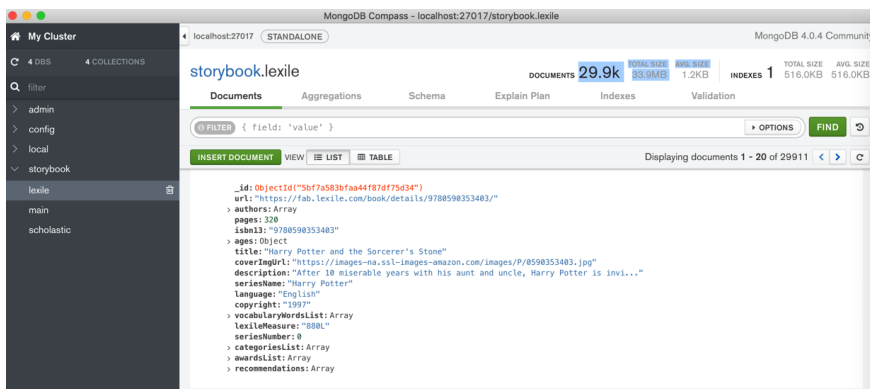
MongoDB Compass - localhost:27017/storybook.lexile

My Cluster
4 DBS 4 COLLECTIONS
filter
admin
config
local
storybook
lexile
main
scholastic

localhost:27017 STANDALONE
MongoDB 4.0.4 Communit

storybook.lexile
DOCUMENTS 29.9k TOTAL SIZE 33.9MB AVG. SIZE 1.2KB INDEXES 1 TOTAL SIZE 516.0KB AVG. SIZE 516.0KB

Documents Aggregations Schema Explain Plan Indexes Validation

FILTER { field: 'value' }
OPTIONS FIND

INSERT DOCUMENT VIEW LIST TABLE
Displaying documents 1 - 20 of 29911

_id: ObjectId("5bf7a583bfaa44f87df75d34")
url: "https://fab.lexile.com/book/details/9780590353403/"
> authors: Array
pages: 320
isbn13: "9780590353403"
> ages: Object
title: "Harry Potter and the Sorcerer's Stone"
coverImgUrl: "https://images-na.ssl-images-amazon.com/images/P/0590353403.jpg"
description: "After 10 miserable years with his aunt and uncle, Harry Potter is invi..."
seriesName: "Harry Potter"
language: "English"
copyright: "1997"
> vocabularyWordsList: Array
lexileMeasure: "880L"
seriesNumber: 0
> categoriesList: Array
> awardsList: Array
> recommendations: Array